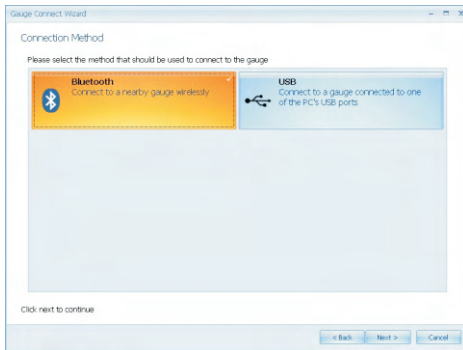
Gauge Connect Wizard

Connection Method

Please select the method that should be used to connect to the gauge

Bluetooth
Connect to a nearby gauge wirelessly

USB
Connect to a gauge connected to one of the PC's USB ports

Click next to continue

< Back
Next >
Cancel